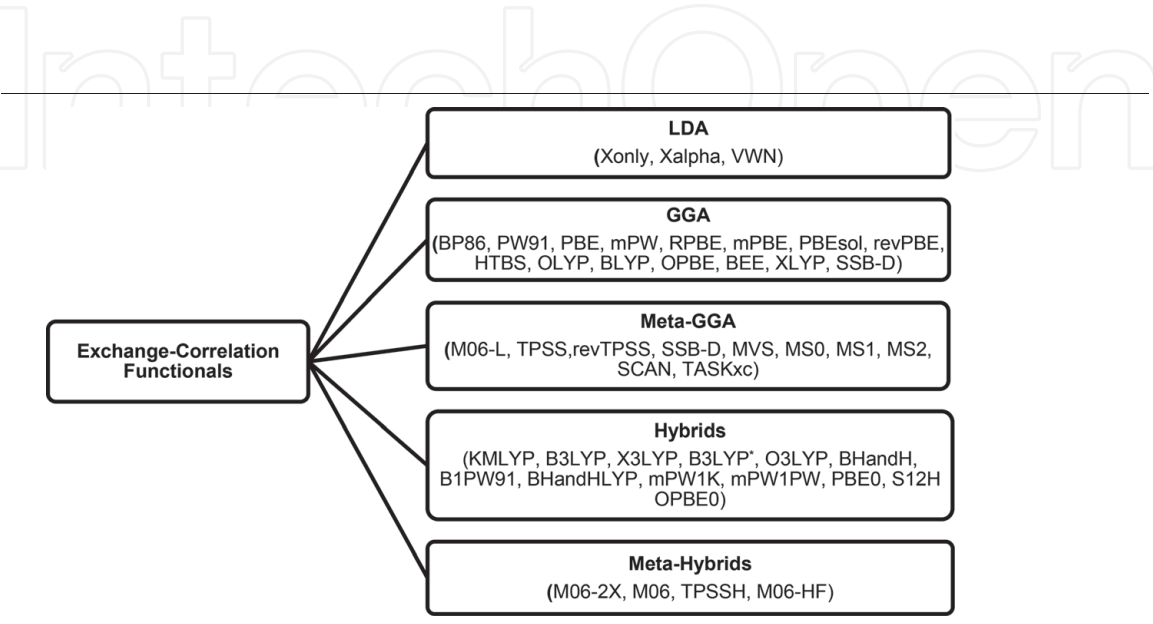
IntechOpen

Exchange-Correlation Functionals

LDA
(Xonly, Xalpha, VWN)

GGA
(BP86, PW91, PBE, mPW, RPBE, mPBE, PBEsol, revPBE, HTBS, OLYP, BLYP, OPBE, BEE, XLYP, SSB-D)

Meta-GGA
(M06-L, TPSS,revTPSS, SSB-D, MVS, MS0, MS1, MS2, SCAN, TASKxc)

Hybrids
(KMLYP, B3LYP, X3LYP, B3LYP*, O3LYP, BHandH, B1PW91, BHandHLYP, mPW1K, mPW1PW, PBE0, S12H OPBE0)

Meta-Hybrids
(M06-2X, M06, TPSSH, M06-HF)